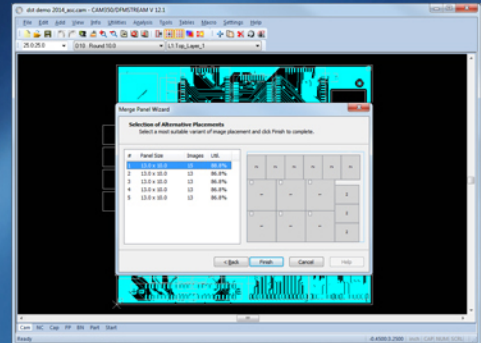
dst demo 2014_ecc.cam - CAM350/DFMSTREAM V 12.1

File Edit Add View Info Utilities Analysis Tools Tables Macros Settings Help

25.0 25.0 D10: Round 10.0 L1:Top_Layer_1

Merge Panel Wizard

Selection of Alternative Placements

Select a most suitable variant of image placement and click Finish to complete.

| # | Panel Size | Images | Util. |
|---|---|---|---|
| 1 | 13.0 x 10.0 | 13 | 86.8% |
| 2 | 13.0 x 10.0 | 13 | 86.8% |
| 3 | 13.0 x 10.0 | 13 | 86.8% |
| 4 | 13.0 x 10.0 | 13 | 86.8% |
| 5 | 13.0 x 10.0 | 13 | 86.8% |

< Back Finish Cancel Help

Cam NC Cap PP BN Part Start

Ready